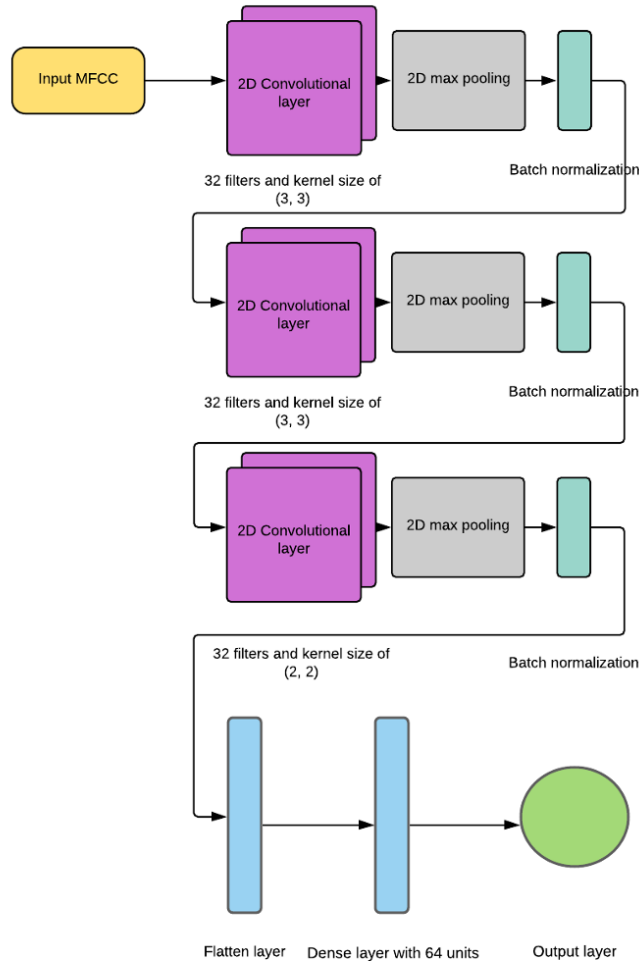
Input MFCC

2D Convolutional layer

2D max pooling

32 filters and kernel size of (3, 3)

Batch normalization

2D Convolutional layer

2D max pooling

32 filters and kernel size of (3, 3)

Batch normalization

2D Convolutional layer

2D max pooling

32 filters and kernel size of (2, 2)

Batch normalization

Flatten layer

Dense layer with 64 units

Output layer